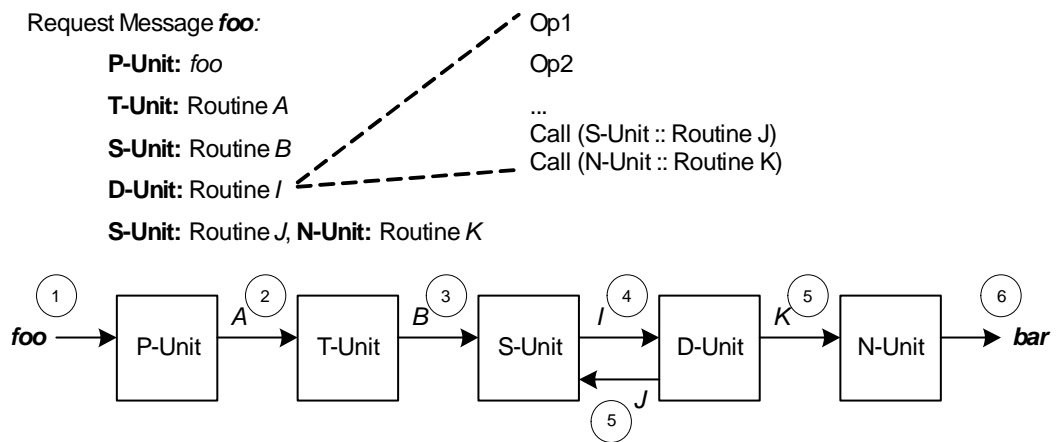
Request Message ***foo**:*

**P-Unit:** *foo*

**T-Unit:** Routine *A*

**S-Unit:** Routine *B*

**D-Unit:** Routine *I*

**S-Unit:** Routine *J*, **N-Unit:** Routine *K*

Op1

Op2

...

Call (S-Unit :: Routine J)

Call (N-Unit :: Routine K)

1 ***foo*** P-Unit 2 *A* T-Unit 3 *B* S-Unit 4 *I* D-Unit 5 *J* 5 *K* N-Unit 6 ***bar***